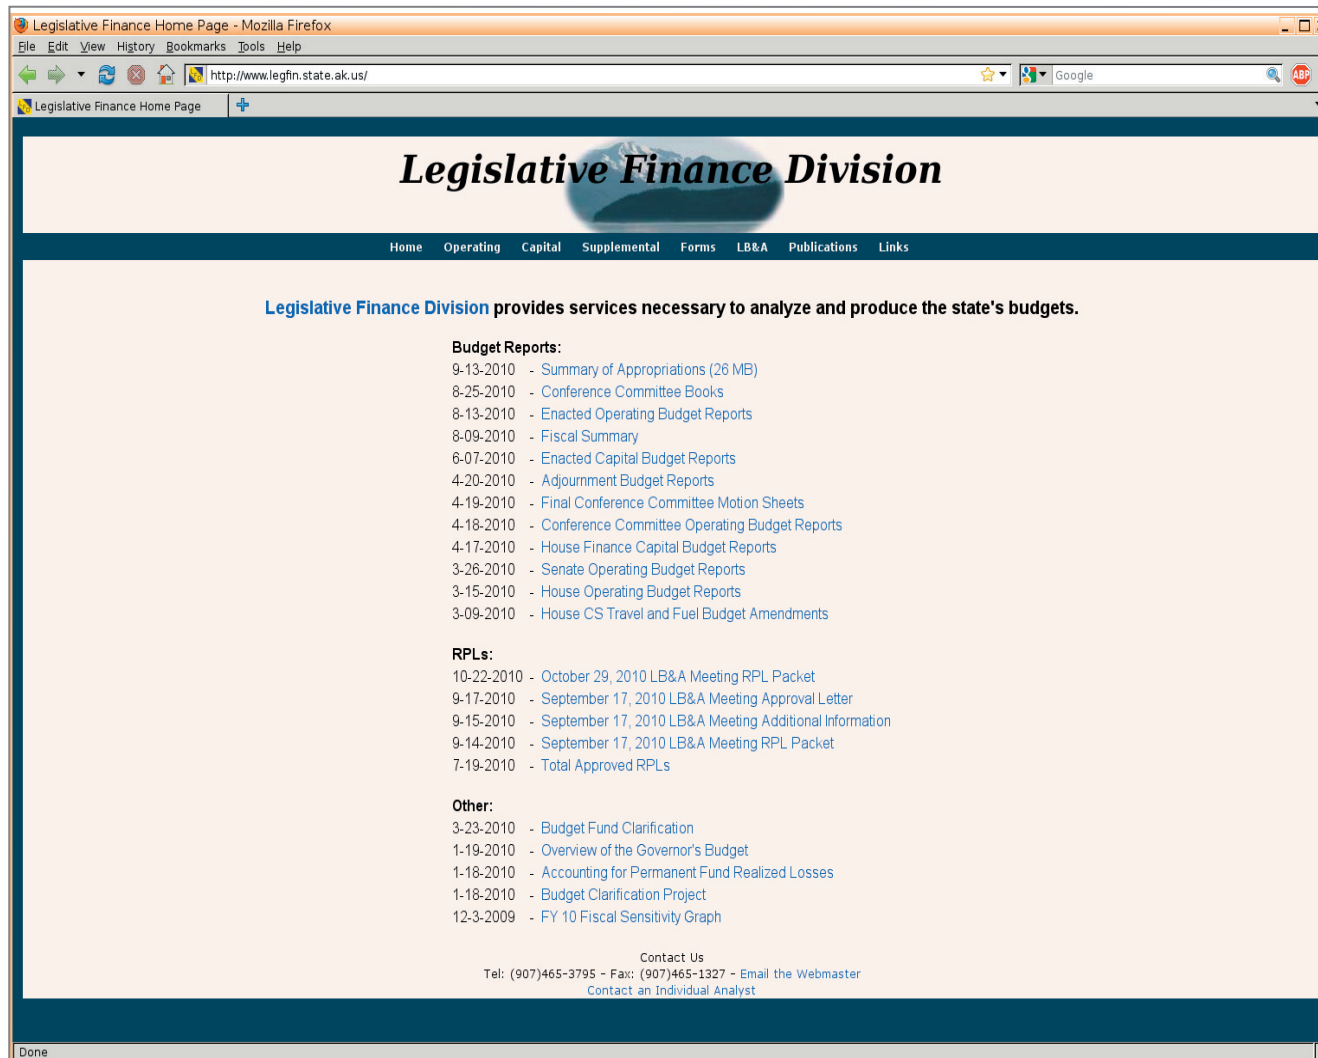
Legislative Finance Home Page - Mozilla Firefox

File Edit View History Bookmarks Tools Help

http://www.legfin.state.ak.us/

Google

ABP

Legislative Finance Home Page

Legislative Finance Division

Home Operating Capital Supplemental Forms LB&A Publications Links

Legislative Finance Division provides services necessary to analyze and produce the state's budgets.

Budget Reports:
9-13-2010 - Summary of Appropriations (26 MB)
8-25-2010 - Conference Committee Books
8-13-2010 - Enacted Operating Budget Reports
8-09-2010 - Fiscal Summary
6-07-2010 - Enacted Capital Budget Reports
4-20-2010 - Adjournment Budget Reports
4-19-2010 - Final Conference Committee Motion Sheets
4-18-2010 - Conference Committee Operating Budget Reports
4-17-2010 - House Finance Capital Budget Reports
3-26-2010 - Senate Operating Budget Reports
3-15-2010 - House Operating Budget Reports
3-09-2010 - House CS Travel and Fuel Budget Amendments

RPLs:
10-22-2010 - October 29, 2010 LB&A Meeting RPL Packet
9-17-2010 - September 17, 2010 LB&A Meeting Approval Letter
9-15-2010 - September 17, 2010 LB&A Meeting Additional Information
9-14-2010 - September 17, 2010 LB&A Meeting RPL Packet
7-19-2010 - Total Approved RPLs

Other:
3-23-2010 - Budget Fund Clarification
1-19-2010 - Overview of the Governor's Budget
1-18-2010 - Accounting for Permanent Fund Realized Losses
1-18-2010 - Budget Clarification Project
12-3-2009 - FY 10 Fiscal Sensitivity Graph

Contact Us
Tel: (907)465-3795 - Fax: (907)465-1327 - Email the Webmaster
Contact an Individual Analyst

Done